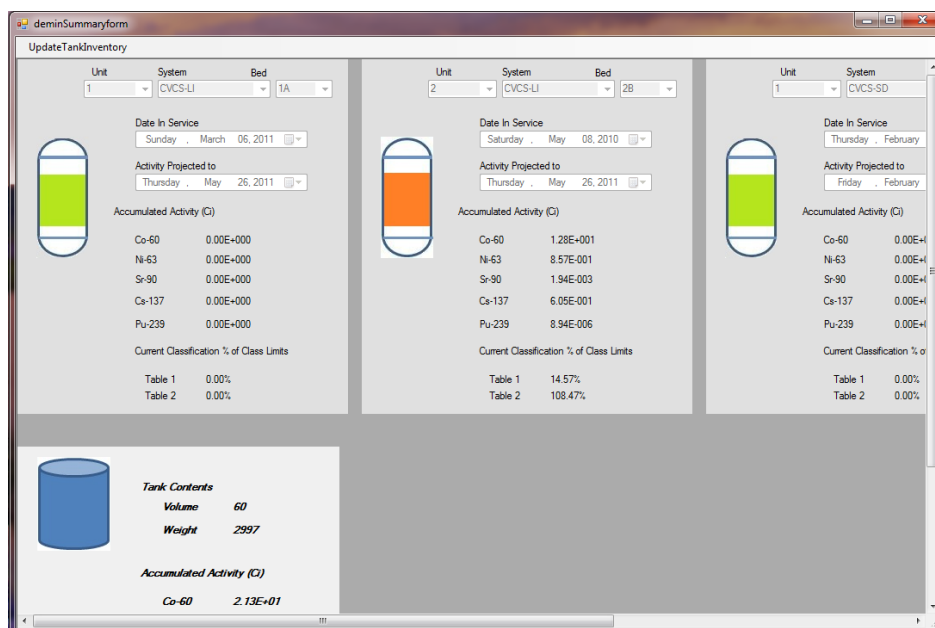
deminSummaryform

UpdateTankInventory

Unit System Bed
1 CVCS-LI 1A

Date In Service
Sunday , March 06, 2011

Activity Projected to
Thursday , May 26, 2011

Accumulated Activity (Ci)

| | |
|---|---|
| Co-60 | 0.00E+000 |
| Ni-63 | 0.00E+000 |
| Sr-90 | 0.00E+000 |
| Cs-137 | 0.00E+000 |
| Pu-239 | 0.00E+000 |

Current Classification % of Class Limits

| | |
|---|---|
| Table 1 | 0.00% |
| Table 2 | 0.00% |

Unit System Bed
2 CVCS-LI 2B

Date In Service
Saturday , May 08, 2010

Activity Projected to
Thursday , May 26, 2011

Accumulated Activity (Ci)

| | |
|---|---|
| Co-60 | 1.28E+001 |
| Ni-63 | 8.57E-001 |
| Sr-90 | 1.94E-003 |
| Cs-137 | 6.05E-001 |
| Pu-239 | 8.94E-006 |

Current Classification % of Class Limits

| | |
|---|---|
| Table 1 | 14.57% |
| Table 2 | 108.47% |

Unit System
1 CVCS-SD

Date In Service
Thursday , February

Activity Projected to
Friday , February

Accumulated Activity (Ci)

| | |
|---|---|
| Co-60 | 0.00E+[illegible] |
| Ni-63 | 0.00E+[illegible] |
| Sr-90 | 0.00E+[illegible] |
| Cs-137 | 0.00E+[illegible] |
| Pu-239 | 0.00E+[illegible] |

Current Classification % o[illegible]

| | |
|---|---|
| Table 1 | 0.00% |
| Table 2 | 0.00% |

Tank Contents
Volume 60
Weight 2997

Accumulated Activity (Ci)

Co-60 2.13E+01